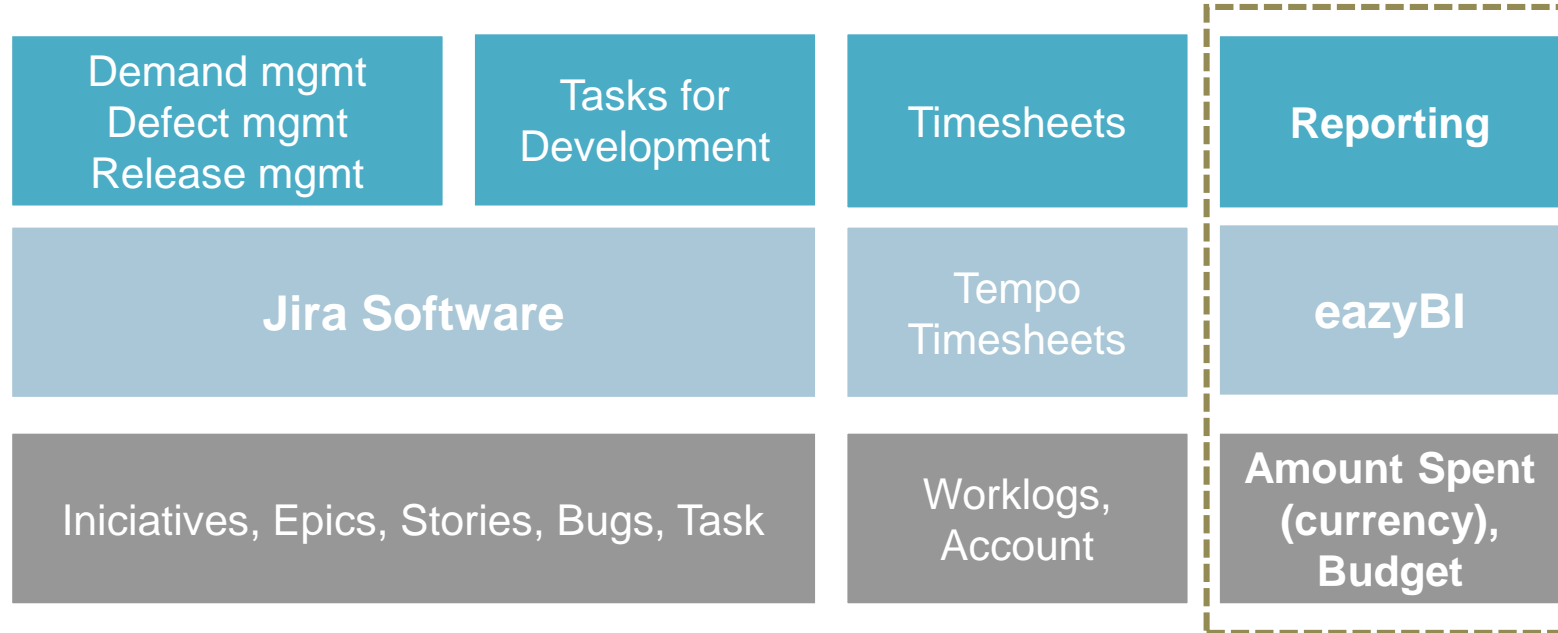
Demand mgmt
Defect mgmt
Release mgmt

Tasks for Development

Timesheets

Reporting

Jira Software

Tempo Timesheets

eazyBI

Iniciatives, Epics, Stories, Bugs, Task

Worklogs, Account

Amount Spent (currency), Budget